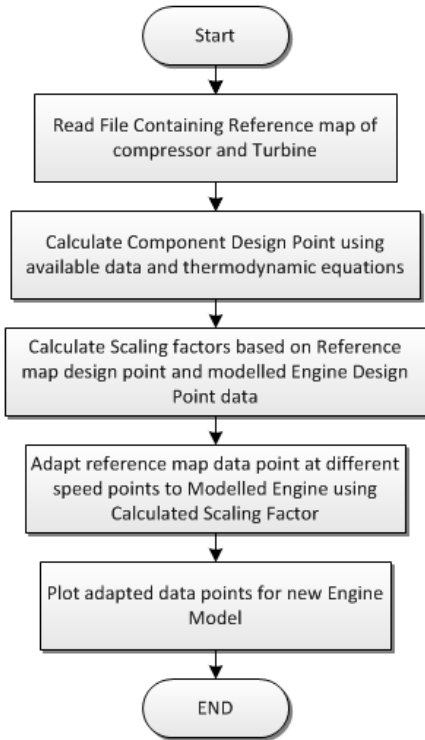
Start

Read File Containing Reference map of compressor and Turbine

Calculate Component Design Point using available data and thermodynamic equations

Calculate Scaling factors based on Reference map design point and modelled Engine Design Point data

Adapt reference map data point at different speed points to Modelled Engine using Calculated Scaling Factor

Plot adapted data points for new Engine Model

END